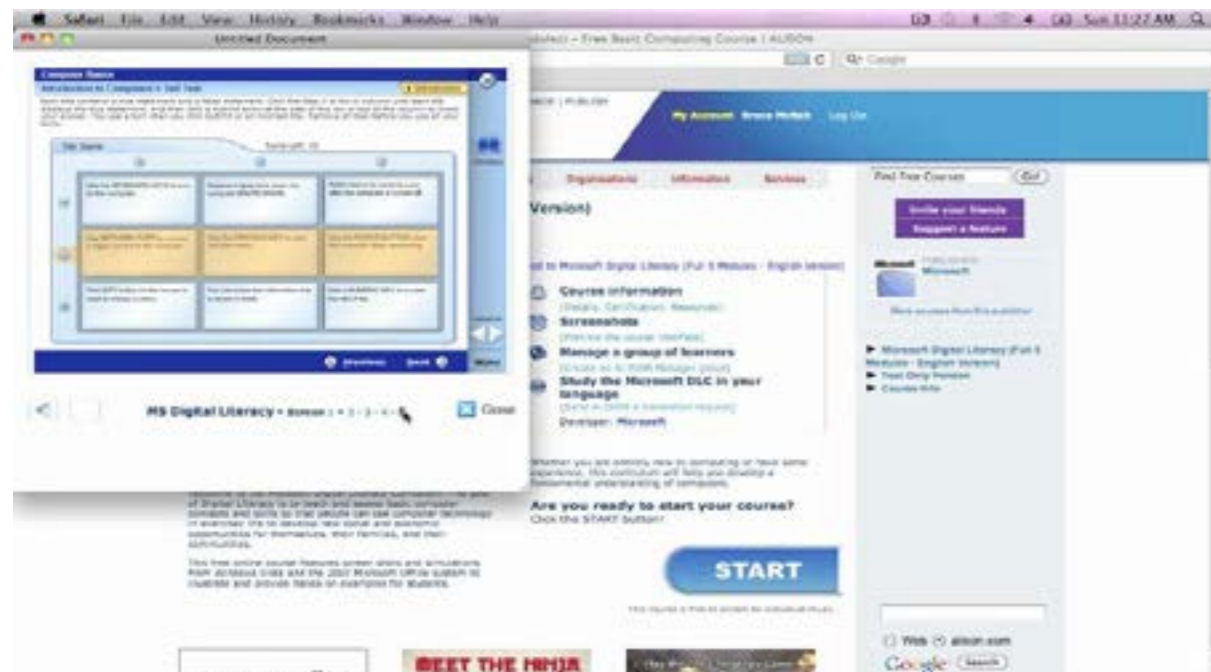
Safari File Edit View History Bookmarks Window Help

Sun 11:27 AM

Untitled Document

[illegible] – Free Basic Computing Course | ALISON

Computer Basics

Introduction to Computers > Self Test

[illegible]

Tile Game

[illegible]

Previous Next

MS Digital Literacy - Screen : 1 - 2 - 3 - 4 -

Close

My Account Bruce Mollett Log Out

Organisations Information Services

Version)

Find Free Courses Go!

Invite your friends

Suggest a feature

Microsoft

Course information

Screenshots

Manage a group of learners

Study the Microsoft DLC in your language

Developer: Microsoft

Microsoft Digital Literacy (Full 5 Modules - English Version)

Text Only Version

Course Info

Are you ready to start your course?

Click the START button!

START

MEET THE NINJA

Web alison.com

Google Search